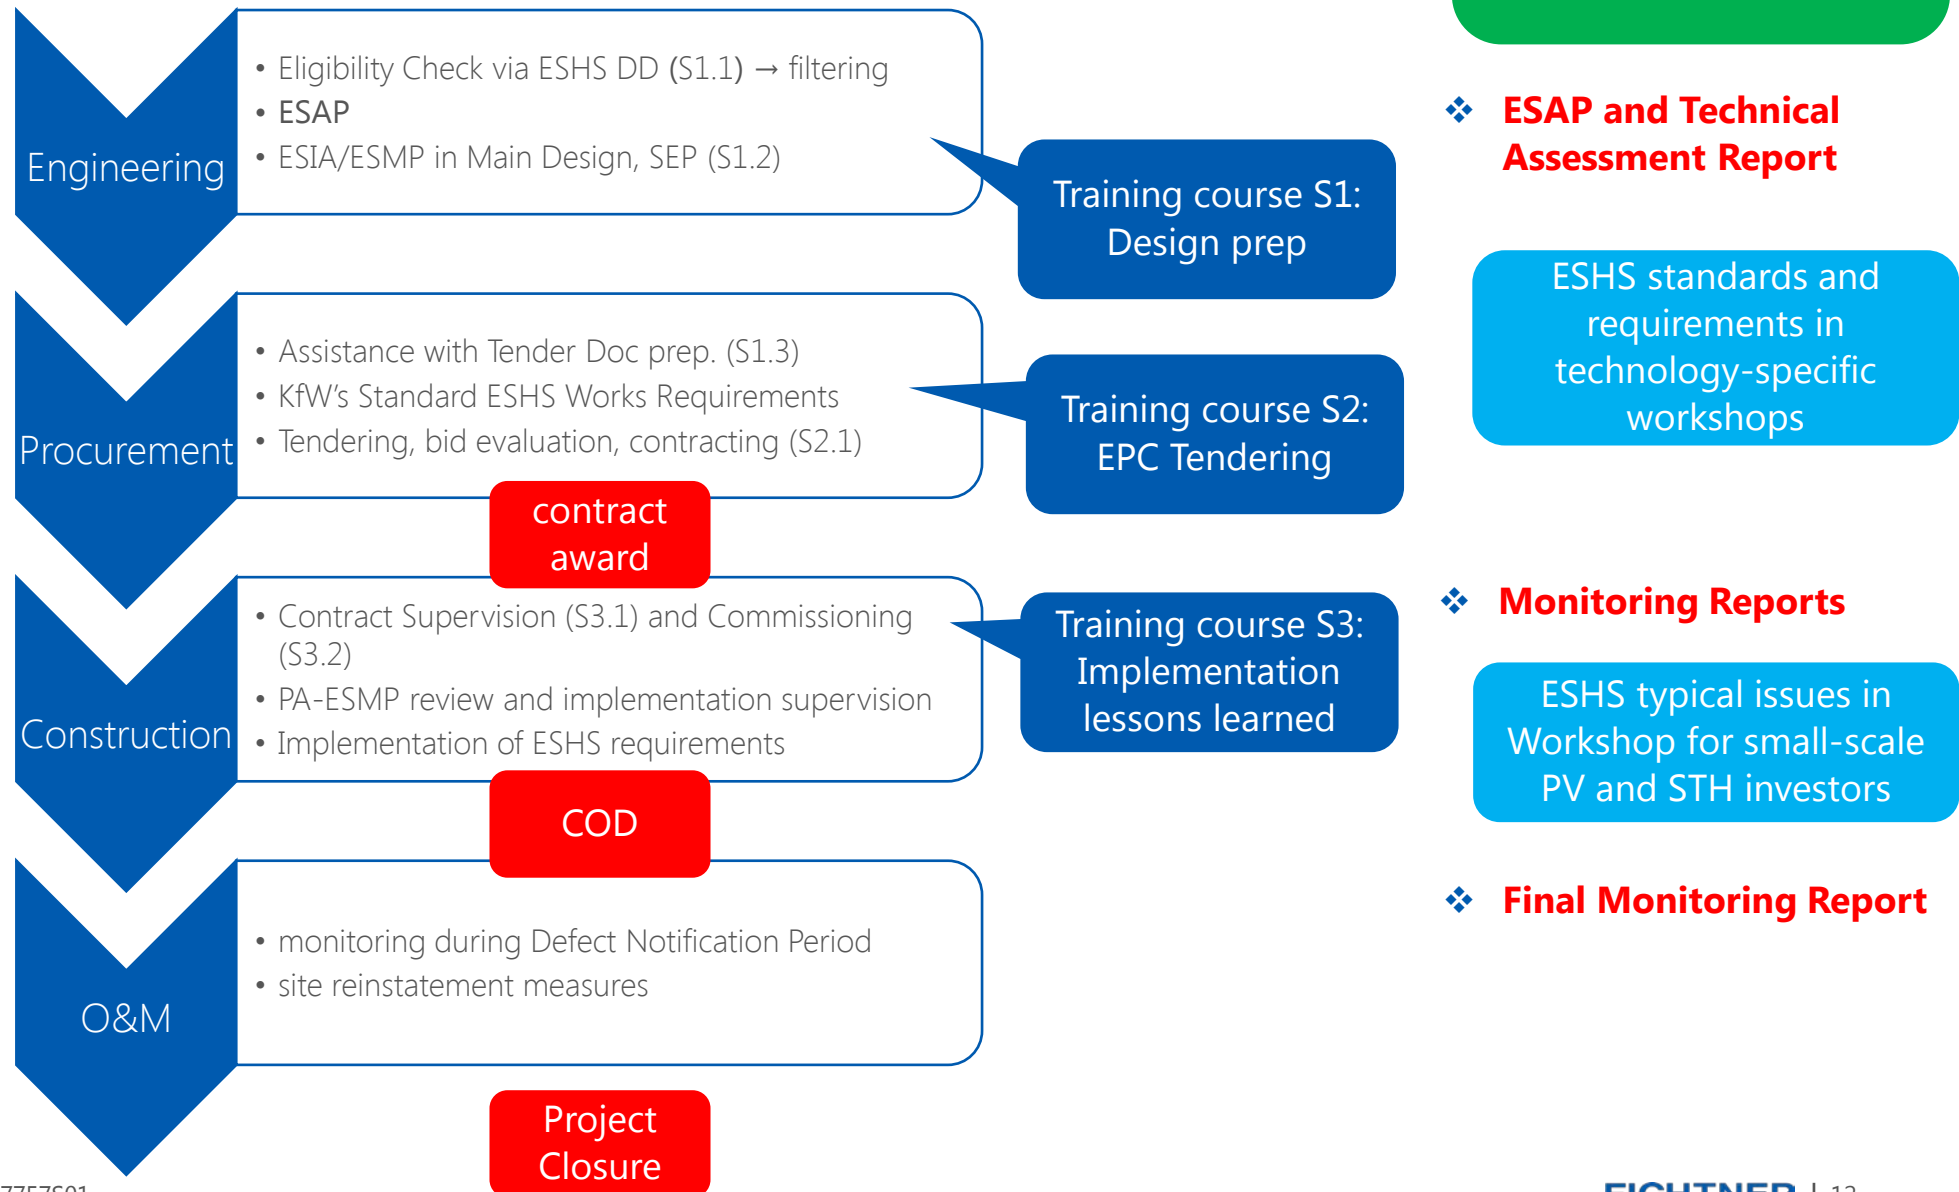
Engineering

- Eligibility Check via ESHS DD (S1.1) → filtering
- ESAP
- ESIA/ESMP in Main Design, SEP (S1.2)

Training course S1: Design prep

Procurement

- Assistance with Tender Doc prep. (S1.3)
- KfW's Standard ESHS Works Requirements
- Tendering, bid evaluation, contracting (S2.1)

Training course S2: EPC Tendering

contract award

Construction

- Contract Supervision (S3.1) and Commissioning (S3.2)
- PA-ESMP review and implementation supervision
- Implementation of ESHS requirements

Training course S3: Implementation lessons learned

COD

O&M

- monitoring during Defect Notification Period
- site reinstatement measures

Project Closure

❖ ESAP and Technical Assessment Report

ESHS standards and requirements in technology-specific workshops

❖ Monitoring Reports

ESHS typical issues in Workshop for small-scale PV and STH investors

❖ Final Monitoring Report

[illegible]

FICHTNER | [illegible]